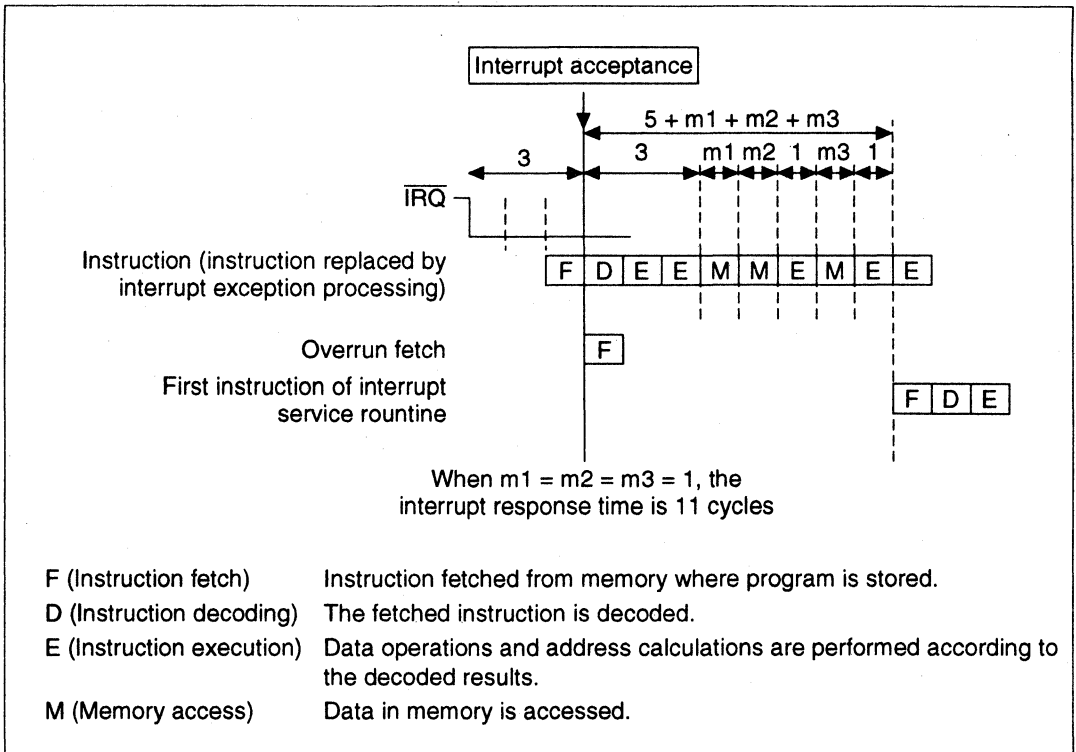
Interrupt acceptance

5 + m1 + m2 + m3

3

3

m1 m2 1 m3 1

$\overline{IRQ}$

Instruction (instruction replaced by interrupt exception processing)

| F | D | E | E | M | M | E | M | E | E |
|---|---|---|---|---|---|---|---|---|---|

Overrun fetch

| F |
|---|

First instruction of interrupt service rountine

| F | D | E |
|---|---|---|

When m1 = m2 = m3 = 1, the interrupt response time is 11 cycles

| | |
|---|---|
| F (Instruction fetch) | Instruction fetched from memory where program is stored. |
| D (Instruction decoding) | The fetched instruction is decoded. |
| E (Instruction execution) | Data operations and address calculations are performed according to the decoded results. |
| M (Memory access) | Data in memory is accessed. |